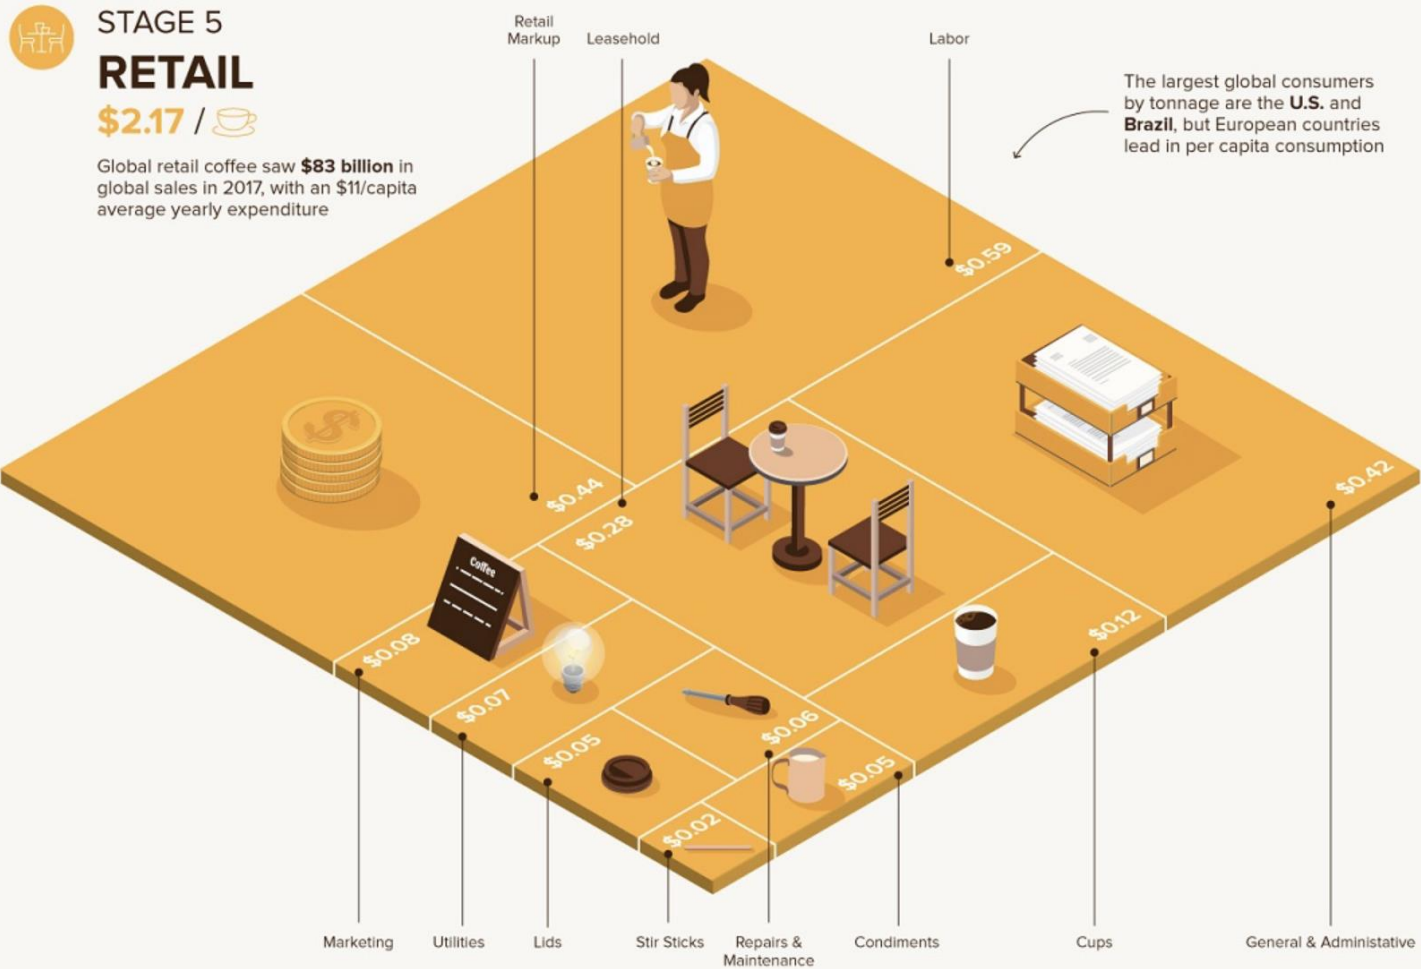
STAGE 5
RETAIL
$2.17 /

Global retail coffee saw **$83 billion** in global sales in 2017, with an $11/capita average yearly expenditure

Retail Markup
Leasehold
Labor

The largest global consumers by tonnage are the **U.S.** and **Brazil**, but European countries lead in per capita consumption

$0.59
$0.44
$0.28
$0.42
Coffee
$0.12
$0.08
$0.07
$0.06
$0.05
$0.05
$0.02

Marketing
Utilities
Lids
Stir Sticks
Repairs & Maintenance
Condiments
Cups
General & Administative